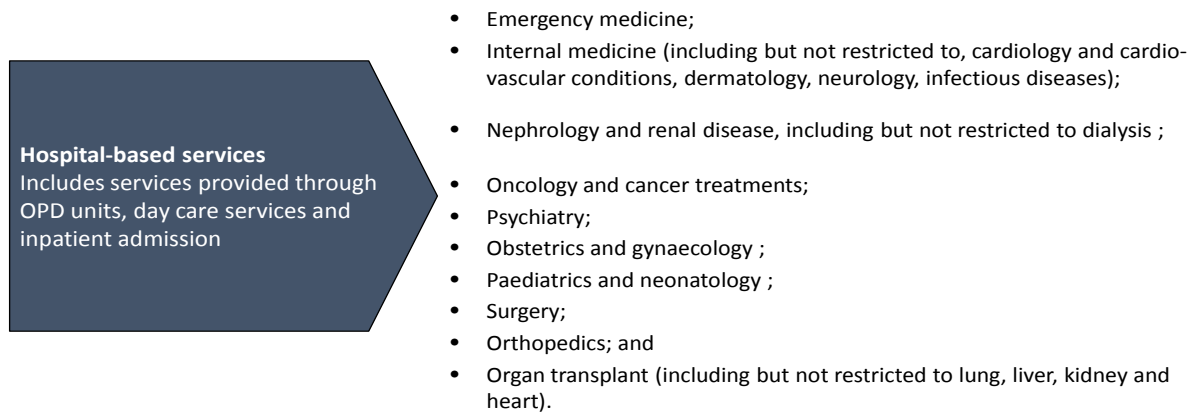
**Hospital-based services**
Includes services provided through OPD units, day care services and inpatient admission

- Emergency medicine;
- Internal medicine (including but not restricted to, cardiology and cardio-vascular conditions, dermatology, neurology, infectious diseases);
- Nephrology and renal disease, including but not restricted to dialysis ;
- Oncology and cancer treatments;
- Psychiatry;
- Obstetrics and gynaecology ;
- Paediatrics and neonatology ;
- Surgery;
- Orthopedics; and
- Organ transplant (including but not restricted to lung, liver, kidney and heart).